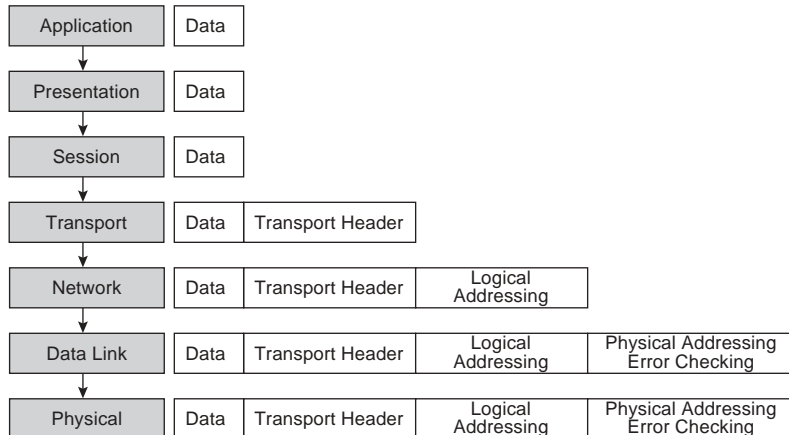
Application
Data

Presentation
Data

Session
Data

Transport
Data
Transport Header

Network
Data
Transport Header
Logical Addressing

Data Link
Data
Transport Header
Logical Addressing
Physical Addressing Error Checking

Physical
Data
Transport Header
Logical Addressing
Physical Addressing Error Checking